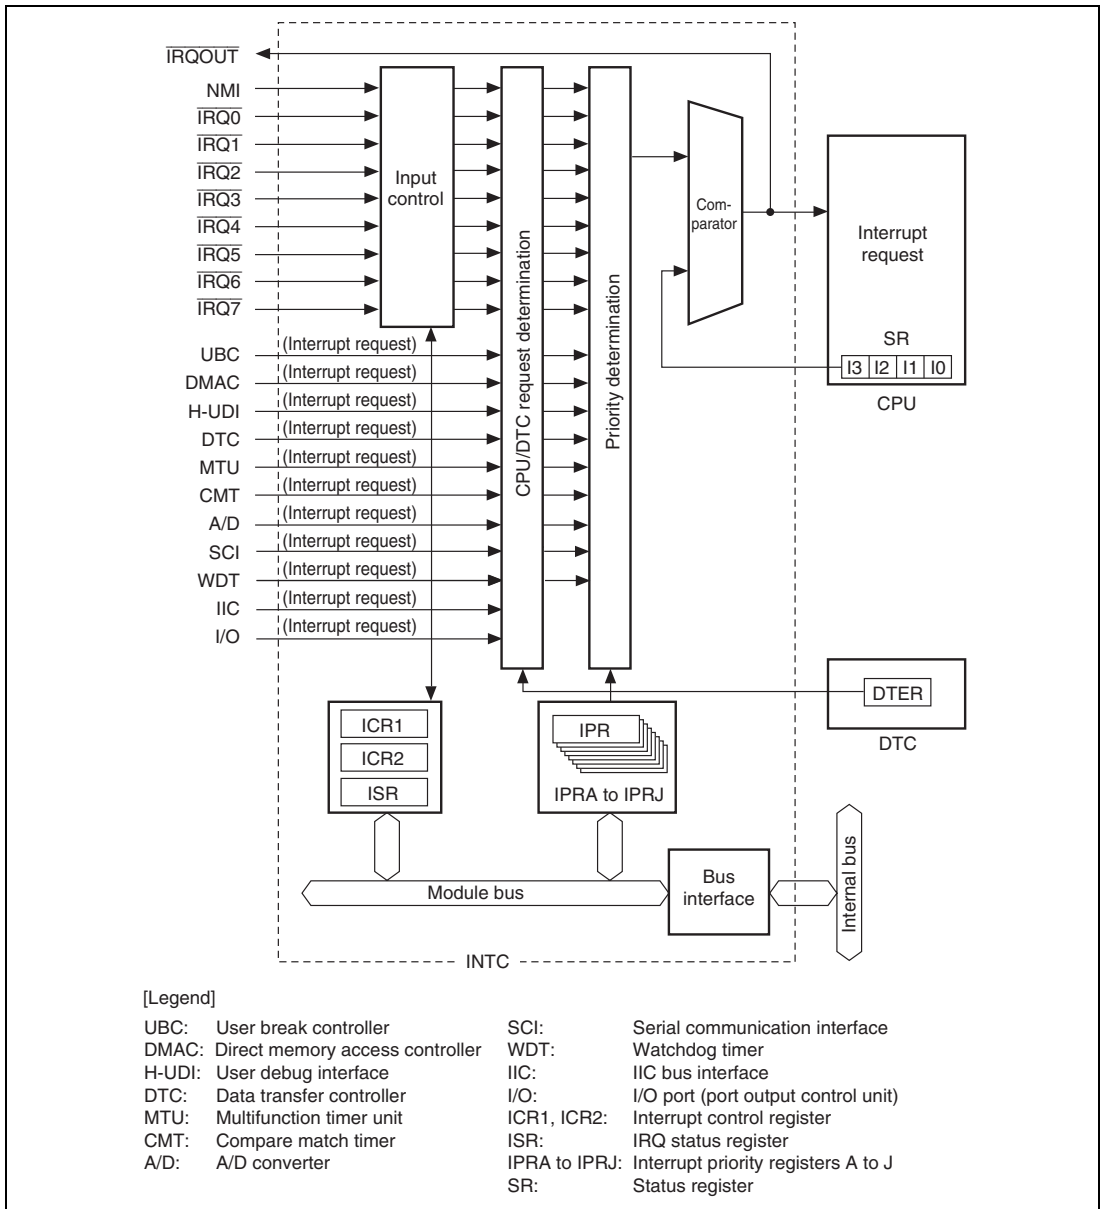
$\overline{IRQOUT}$
NMI
$\overline{IRQ0}$
$\overline{IRQ1}$
$\overline{IRQ2}$
$\overline{IRQ3}$
$\overline{IRQ4}$
$\overline{IRQ5}$
$\overline{IRQ6}$
$\overline{IRQ7}$
Input control
CPU/DTC request determination
Priority determination
Com-parator
Interrupt request
SR
| I3 | I2 | I1 | I0 |
|---|---|---|---|
CPU
UBC (Interrupt request)
DMAC (Interrupt request)
H-UDI (Interrupt request)
DTC (Interrupt request)
MTU (Interrupt request)
CMT (Interrupt request)
A/D (Interrupt request)
SCI (Interrupt request)
WDT (Interrupt request)
IIC (Interrupt request)
I/O (Interrupt request)
DTER
DTC
ICR1
ICR2
ISR
IPR
IPRA to IPRJ
Internal bus
Bus interface
Module bus
INTC

[Legend]
UBC: User break controller
DMAC: Direct memory access controller
H-UDI: User debug interface
DTC: Data transfer controller
MTU: Multifunction timer unit
CMT: Compare match timer
A/D: A/D converter
SCI: Serial communication interface
WDT: Watchdog timer
IIC: IIC bus interface
I/O: I/O port (port output control unit)
ICR1, ICR2: Interrupt control register
ISR: IRQ status register
IPRA to IPRJ: Interrupt priority registers A to J
SR: Status register